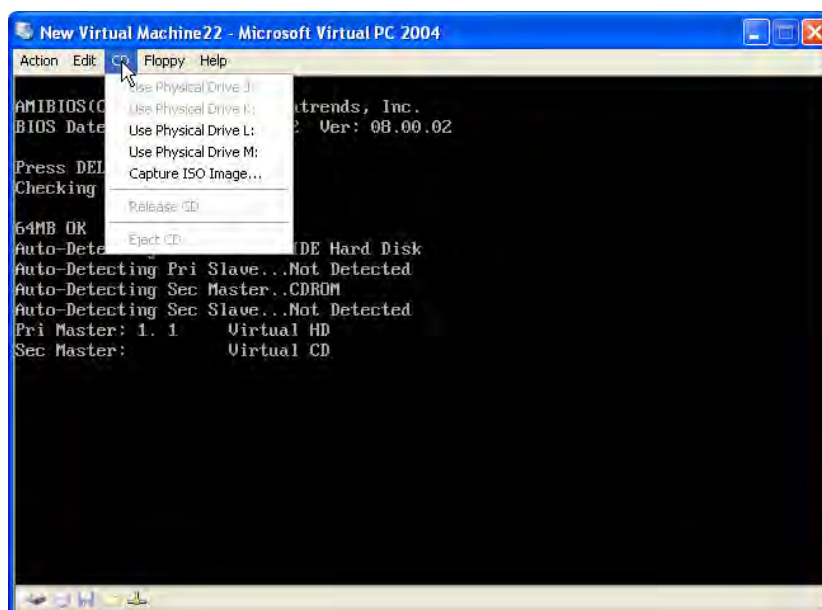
New Virtual Machine22 - Microsoft Virtual PC 2004

Action Edit CD Floppy Help

Use Physical Drive J:
Use Physical Drive K:
Use Physical Drive L:
Use Physical Drive M:
Capture ISO Image...
Release CD
Eject CD

AMIBIOS(C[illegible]trends, Inc.
BIOS Date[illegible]2 Ver: 08.00.02

Press DEL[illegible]
Checking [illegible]

64MB OK
Auto-Dete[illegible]IDE Hard Disk
Auto-Detecting Pri Slave...Not Detected
Auto-Detecting Sec Master..CDROM
Auto-Detecting Sec Slave...Not Detected
Pri Master: 1. 1 Virtual HD
Sec Master: Virtual CD